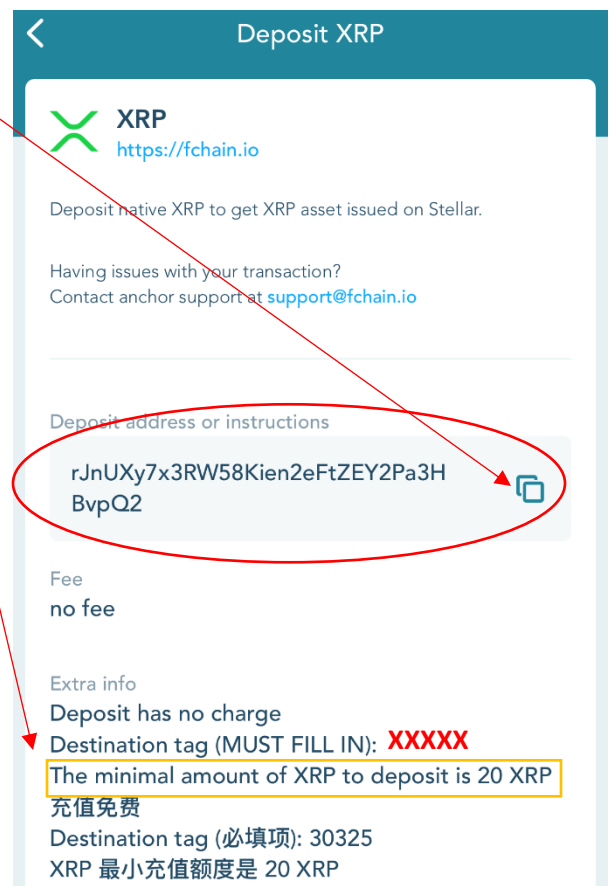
Deposit XRP

XRP
https://fchain.io

Deposit native XRP to get XRP asset issued on Stellar.

Having issues with your transaction?
Contact anchor support at support@fchain.io

Deposit address or instructions

rJnUXy7x3RW58Kien2eFtZEY2Pa3HBvpQ2

Fee
no fee

Extra info
Deposit has no charge
Destination tag (MUST FILL IN): XXXXX
The minimal amount of XRP to deposit is 20 XRP
充值免费
Destination tag (必填项): 30325
XRP 最小充值额度是 20 XRP